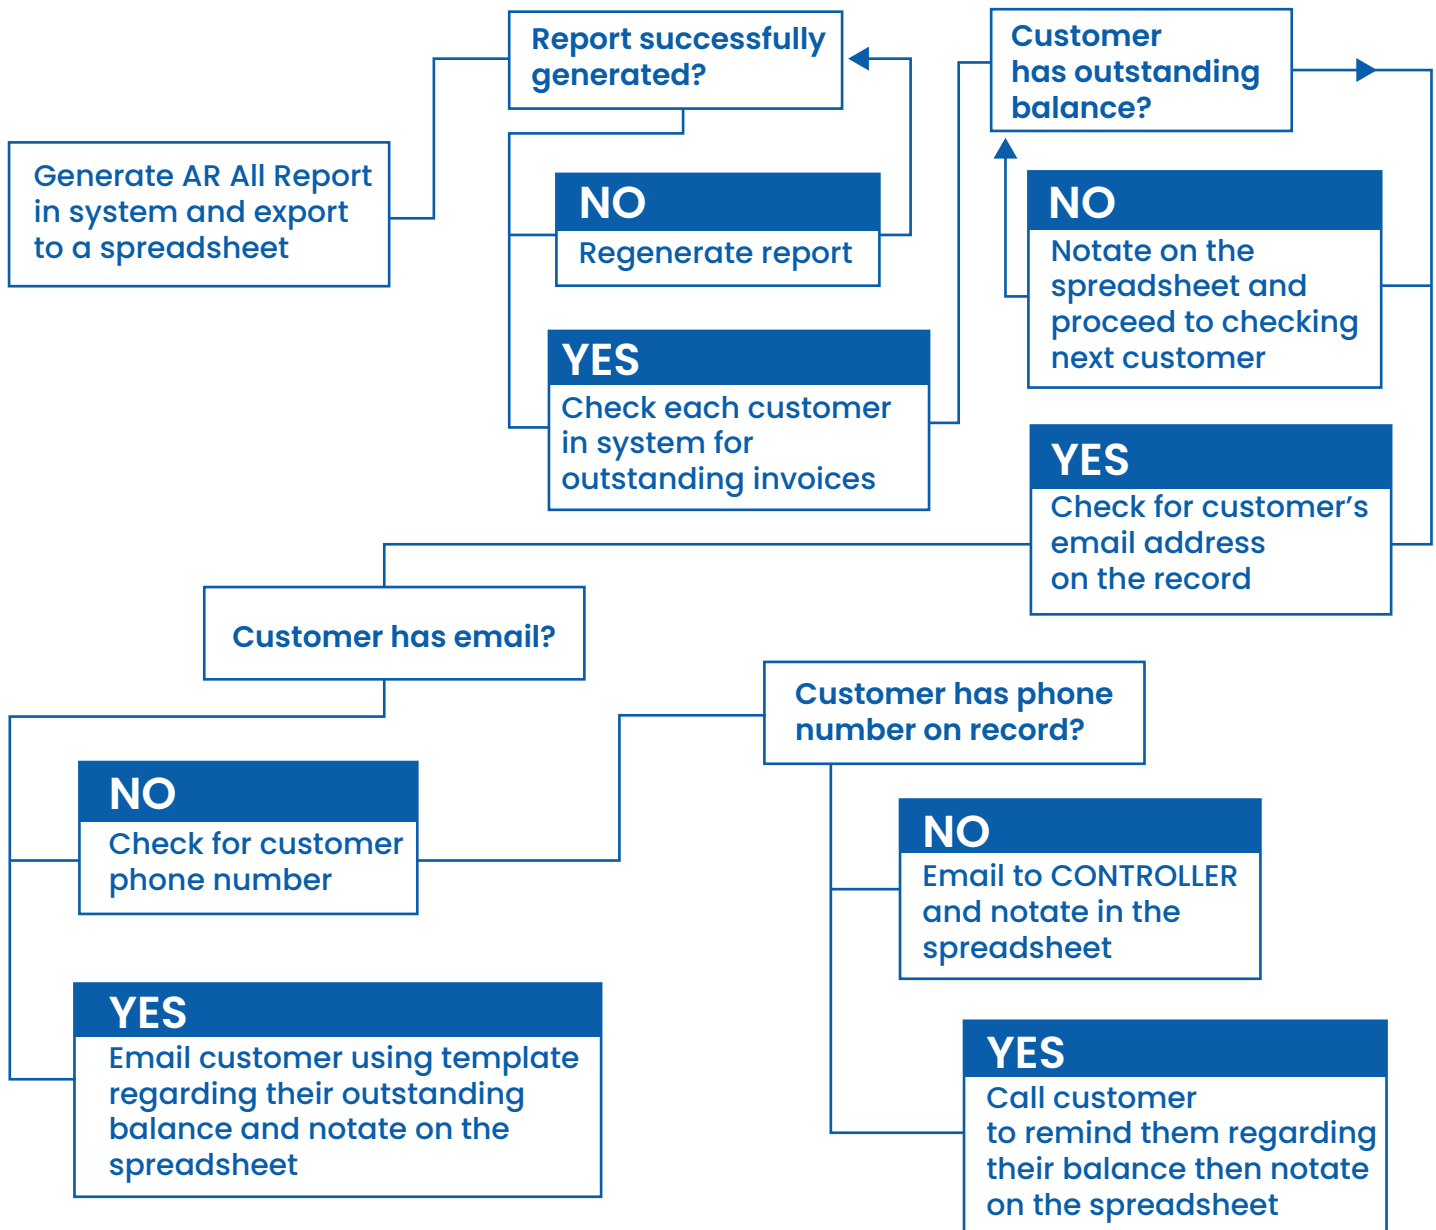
Generate AR All Report in system and export to a spreadsheet

Report successfully generated?

NO
Regenerate report

YES
Check each customer in system for outstanding invoices

Customer has outstanding balance?

NO
Notate on the spreadsheet and proceed to checking next customer

YES
Check for customer's email address on the record

Customer has email?

NO
Check for customer phone number

YES
Email customer using template regarding their outstanding balance and notate on the spreadsheet

Customer has phone number on record?

NO
Email to CONTROLLER and notate in the spreadsheet

YES
Call customer to remind them regarding their balance then notate on the spreadsheet